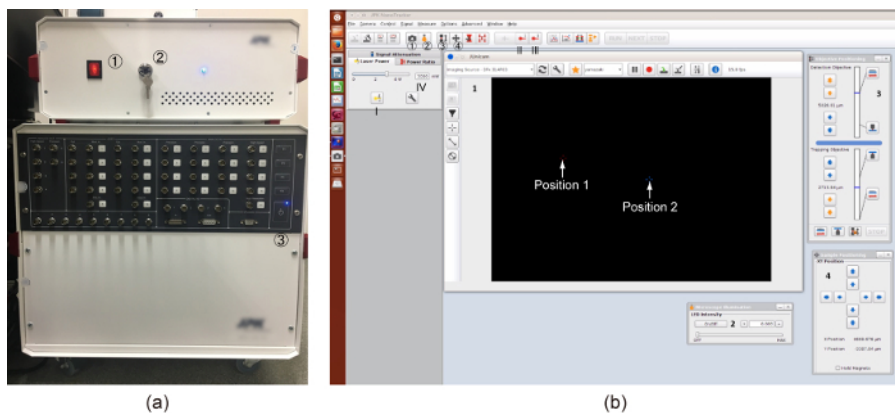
①
②
③

(a)

File Camera Control Signal Stimulate Options Advanced Window Help

① ② ③ ④

II III

RUN NEXT STOP

Signal Attenuation

Laser Power

Power Ratio

IV

I

Position 1

Position 2

1

2

3

4

LED Intensity

Detection Objective

Trapping Objective

XY Position

Hold Magnets

(b)